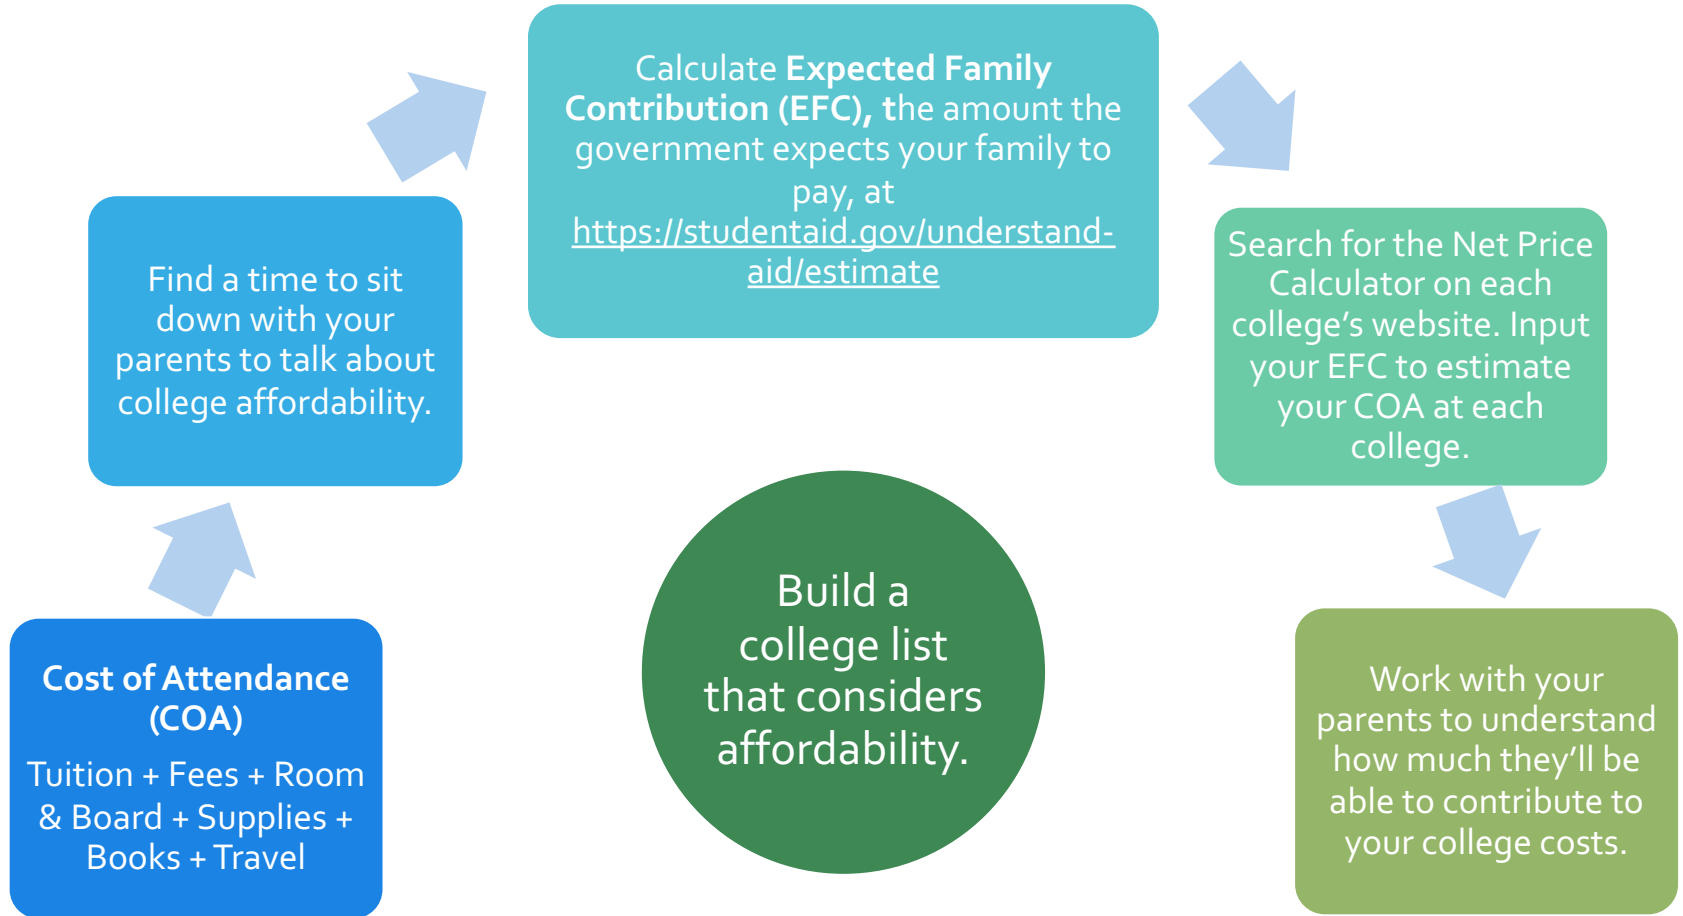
Cost of Attendance (COA)

Tuition + Fees + Room & Board + Supplies + Books + Travel

Find a time to sit down with your parents to talk about college affordability.

Calculate **Expected Family Contribution (EFC), t**he amount the government expects your family to pay, at https://studentaid.gov/understand-aid/estimate

Search for the Net Price Calculator on each college's website. Input your EFC to estimate your COA at each college.

Work with your parents to understand how much they'll be able to contribute to your college costs.

Build a college list that considers affordability.